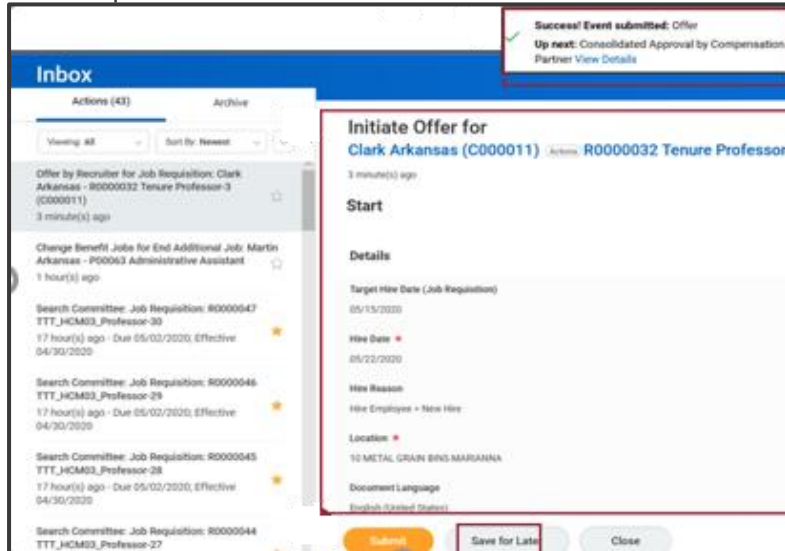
Success! Event submitted: Offer
Up next: Consolidated Approval by Compensation Partner View Details

Inbox

Actions (43)
Archive

Viewing: All
Sort By: Newest

Offer by Recruiter for Job Requisition: Clark Arkansas - R0000032 Tenure Professor-3 (C000011)
3 minute(s) ago

Change Benefit Jobs for End Additional Job: Martin Arkansas - P00063 Administrative Assistant
1 hour(s) ago

Search Committee: Job Requisition: R0000047 TTT_HCM03_Professor-30
17 hour(s) ago - Due 05/02/2020; Effective 04/30/2020

Search Committee: Job Requisition: R0000046 TTT_HCM03_Professor-29
17 hour(s) ago - Due 05/02/2020; Effective 04/30/2020

Search Committee: Job Requisition: R0000045 TTT_HCM03_Professor-28
17 hour(s) ago - Due 05/02/2020; Effective 04/30/2020

Search Committee: Job Requisition: R0000044 TTT_HCM03_Professor-27

Initiate Offer for
Clark Arkansas (C000011) Actions R0000032 Tenure Professor
3 minute(s) ago

Start

Details

Target Hire Date (Job Requisition)
05/15/2020

Hire Date *
05/22/2020

Hire Reason
Hire Employee > New Hire

Location *
10 METAL GRAIN BINS MARIANNA

Document Language
English (United States)

Submit
Save for Later
Close